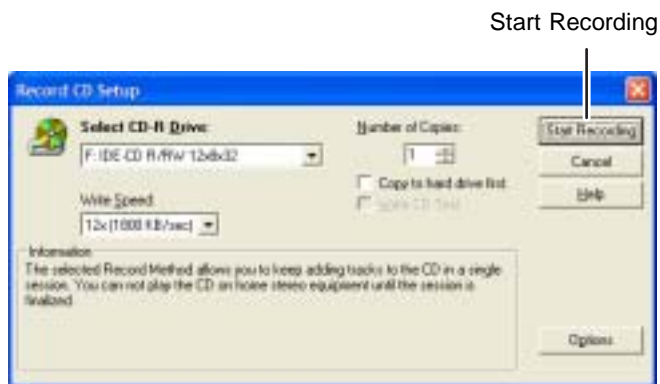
Start Recording

Record CD Setup

Select CD-R Drive:

F: IDE-CD R/RW 12x8x32

Number of Copies:

1

Copy to hard drive first

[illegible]

Write Speed:

12x (1800 KB/sec)

Start Recording

Cancel

Help

Information

The selected Record Method allows you to keep adding tracks to the CD in a single session. You can not play the CD on home stereo equipment until the session is finalized.

Options